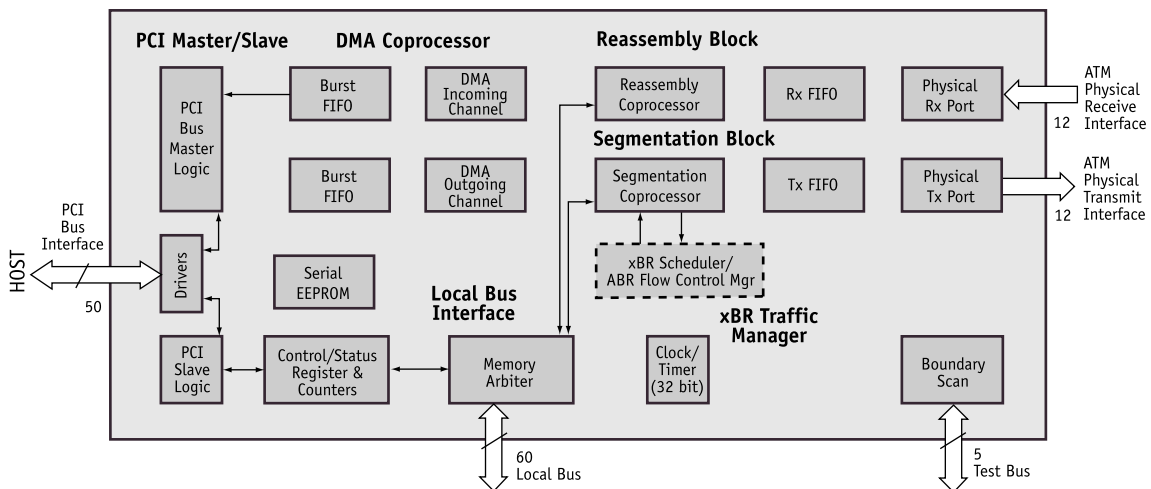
PCI Master/Slave

DMA Coprocessor

Reassembly Block

PCI Bus Master Logic

Burst FIFO

DMA Incoming Channel

Reassembly Coprocessor

Rx FIFO

Physical Rx Port

ATM Physical Receive Interface

12

Segmentation Block

Burst FIFO

DMA Outgoing Channel

Segmentation Coprocessor

Tx FIFO

Physical Tx Port

ATM Physical Transmit Interface

12

PCI Bus Interface

HOST

Drivers

50

Serial EEPROM

xBR Scheduler/ ABR Flow Control Mgr

Local Bus Interface

xBR Traffic Manager

PCI Slave Logic

Control/Status Register & Counters

Memory Arbiter

Clock/ Timer (32 bit)

Boundary Scan

60 Local Bus

5 Test Bus